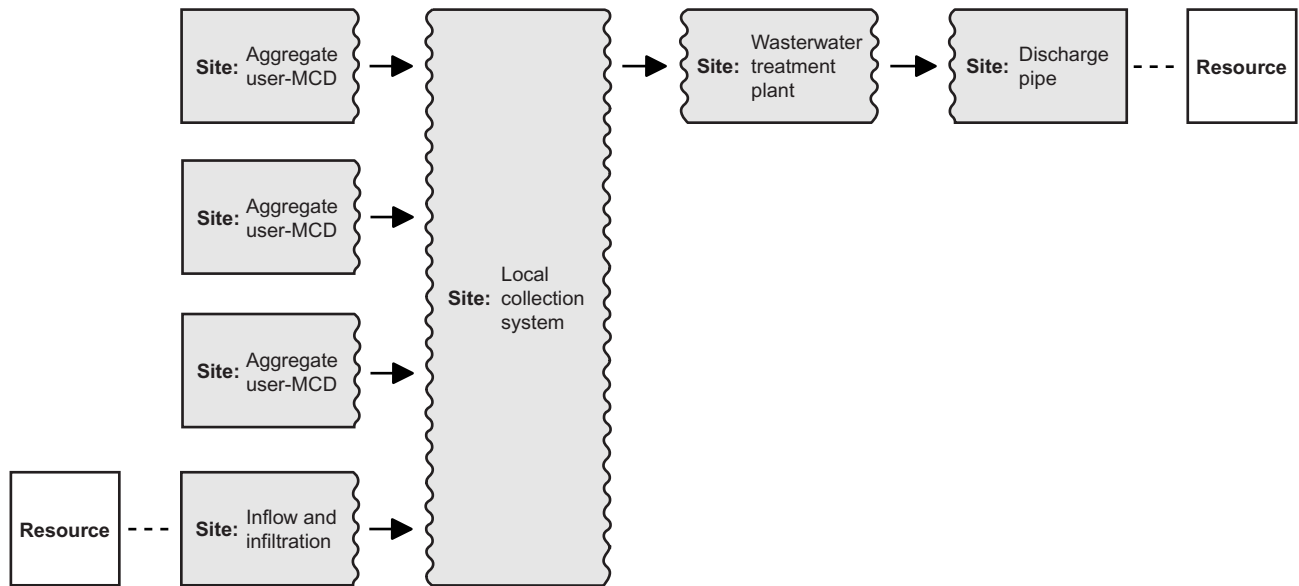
Site: Aggregate user-MCD

Site: Aggregate user-MCD

Site: Aggregate user-MCD

Resource

Site: Inflow and infiltration

Site: Local collection system

Site: Wasterwater treatment plant

Site: Discharge pipe

Resource